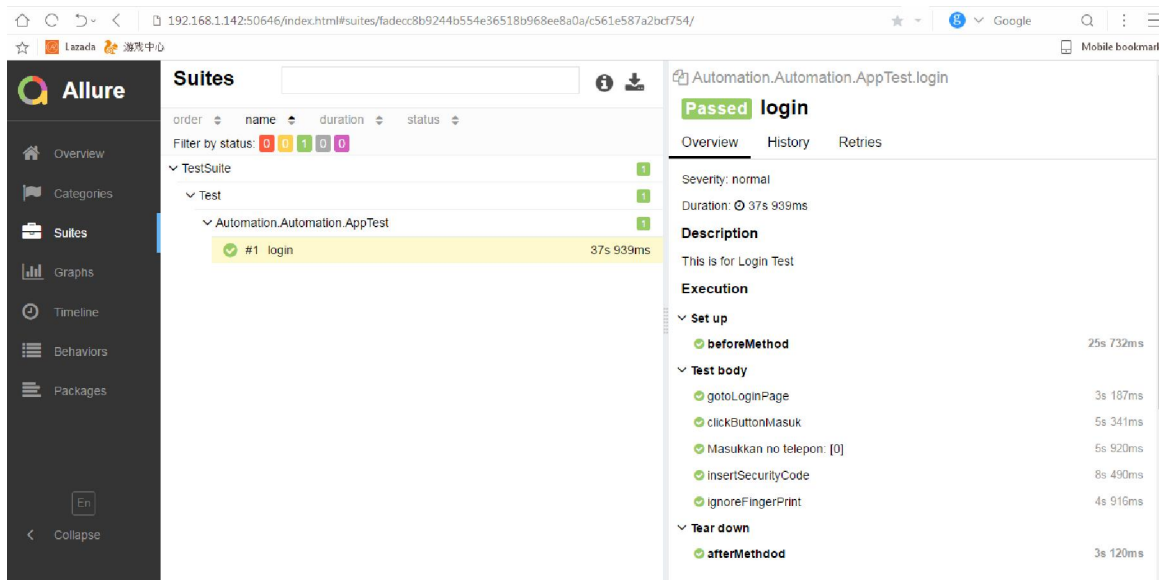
192.168.1.142:50646/index.html#suites/fadecc8b9244b554e36518b968ee8a0a/c561e587a2bcf754/

Google

Lazada 游戏中心

Mobile bookmark

Allure

Overview

Categories

Suites

Graphs

Timeline

Behaviors

Packages

En

Collapse

Suites

order name duration status

Filter by status: 0 0 1 0 0

TestSuite 1

Test 1

Automation.Automation.AppTest 1

#1 login 37s 939ms

Automation.Automation.AppTest.login

Passed login

Overview History Retries

Severity: normal

Duration: 37s 939ms

Description

This is for Login Test

Execution

Set up

beforeMethod 25s 732ms

Test body

gotoLoginPage 3s 187ms

clickButtonMasuk 5s 341ms

Masukkan no telepon: [0] 6s 920ms

insertSecurityCode 8s 490ms

ignoreFingerPrint 4s 916ms

Tear down

afterMethdod 3s 120ms